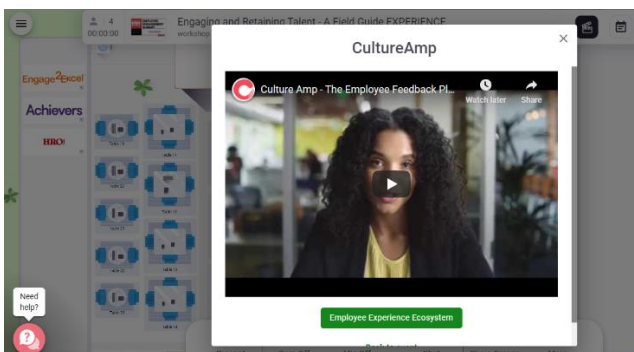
4
00:00:00

Engaging and Retaining Talent - A Field Guide EXPERIENCE
workshop

Engage2Excel
Achievers
HRO

CultureAmp

×

Culture Amp - The Employee Feedback Pl...

Watch later

Share

Employee Experience Ecosystem

Need help?